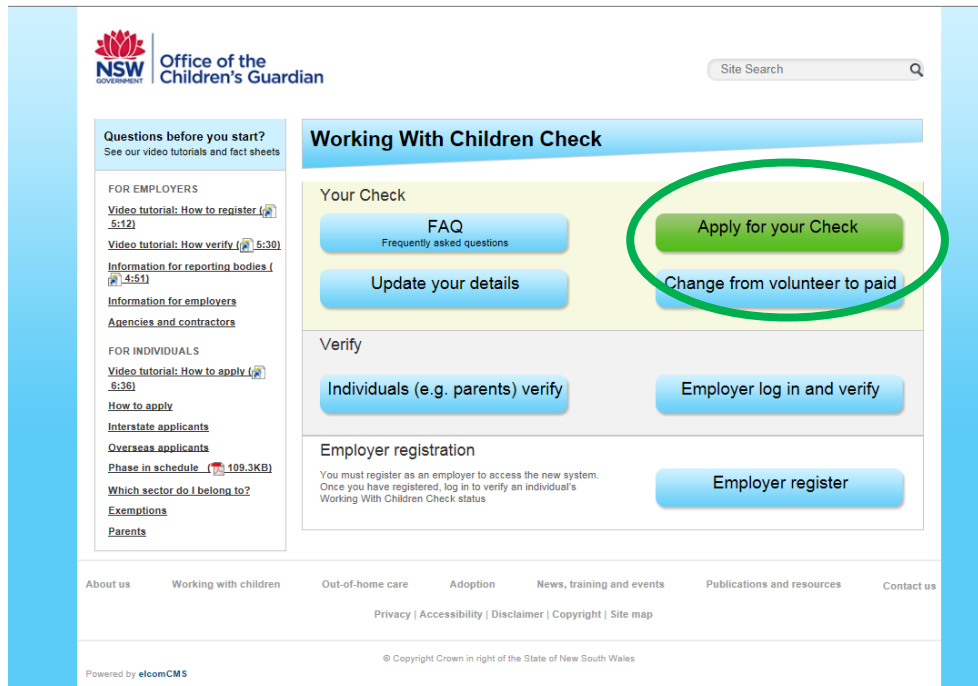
NSW GOVERNMENT
Office of the Children's Guardian

Site Search

Questions before you start?
See our video tutorials and fact sheets

FOR EMPLOYERS
Video tutorial: How to register ( 5:12)
Video tutorial: How verify ( 5:30)
Information for reporting bodies ( 4:51)
Information for employers
Agencies and contractors

FOR INDIVIDUALS
Video tutorial: How to apply ( 6:36)
How to apply
Interstate applicants
Overseas applicants
Phase in schedule ( 109.3KB)
Which sector do I belong to?
Exemptions
Parents

Working With Children Check

Your Check
FAQ
Frequently asked questions
Apply for your Check
Update your details
Change from volunteer to paid

Verify
Individuals (e.g. parents) verify
Employer log in and verify

Employer registration
You must register as an employer to access the new system. Once you have registered, log in to verify an individual's Working With Children Check status
Employer register

About us Working with children Out-of-home care Adoption News, training and events Publications and resources Contact us

Privacy | Accessibility | Disclaimer | Copyright | Site map

© Copyright Crown in right of the State of New South Wales

Powered by elcomCMS